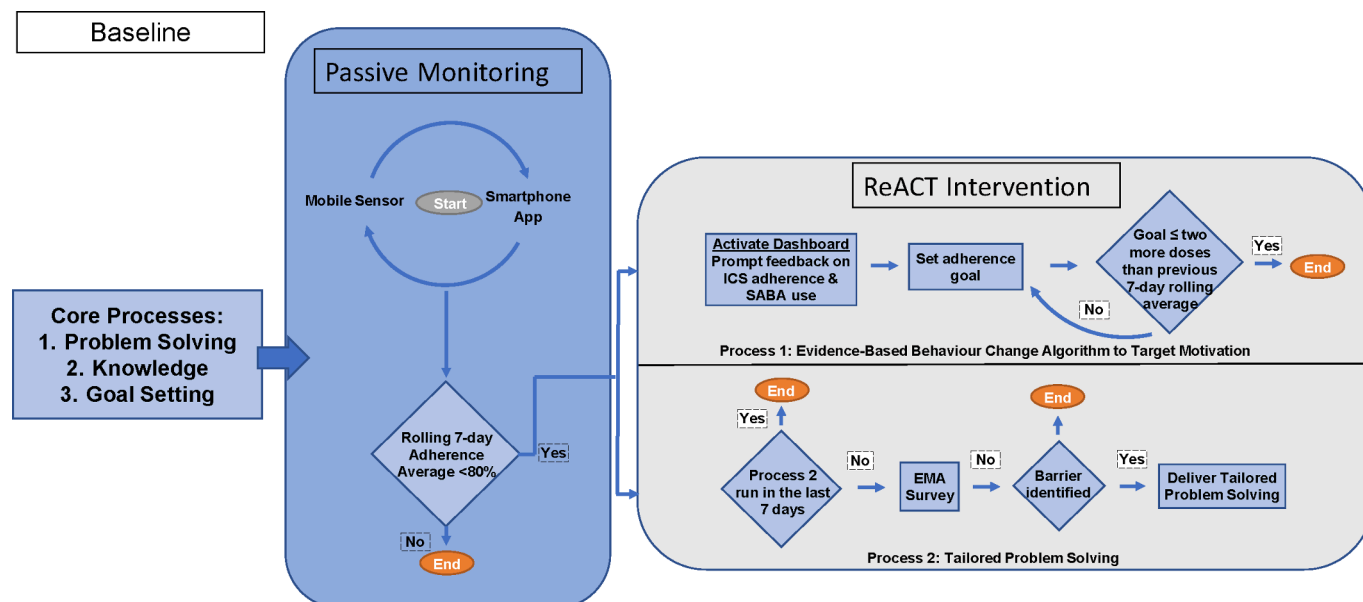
Baseline

Core Processes:
1. Problem Solving
2. Knowledge
3. Goal Setting

Passive Monitoring

Mobile Sensor

Start

Smartphone App

Rolling 7-day Adherence Average <80%

Yes

No

End

ReACT Intervention

Activate Dashboard
Prompt feedback on ICS adherence & SABA use

Set adherence goal

Goal ≤ two more doses than previous 7-day rolling average

Yes

End

No

Process 1: Evidence-Based Behaviour Change Algorithm to Target Motivation

End

Yes

Process 2 run in the last 7 days

No

EMA Survey

No

End

Barrier identified

Yes

Deliver Tailored Problem Solving

Process 2: Tailored Problem Solving